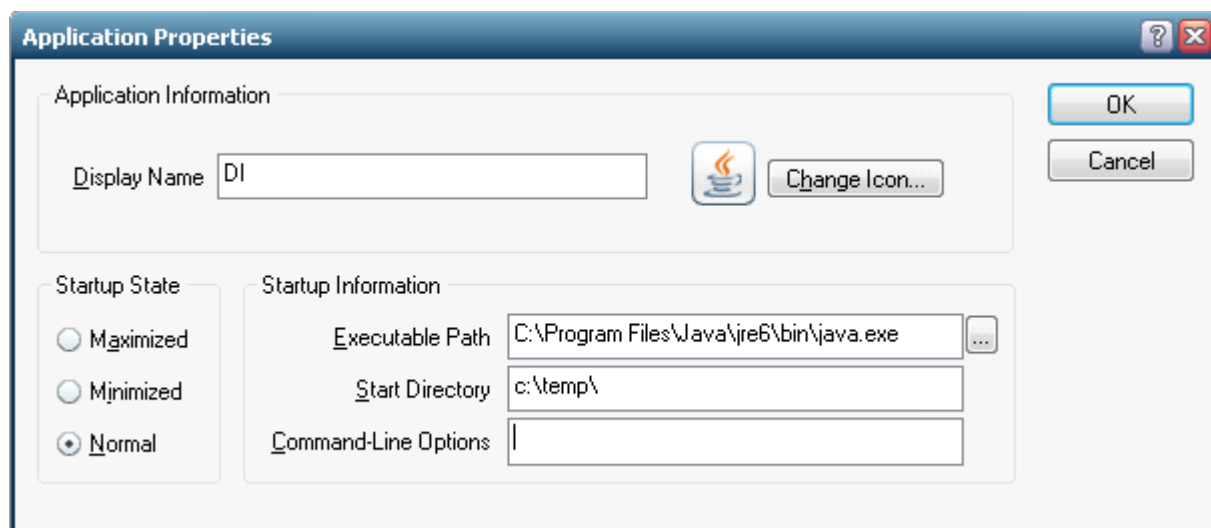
Application Properties

Application Information

Display Name DI

Change Icon...

OK

Cancel

Startup State

Maximized

Minimized

Normal

Startup Information

Executable Path C:\Program Files\Java\jre6\bin\java.exe

...

Start Directory c:\temp\

Command-Line Options